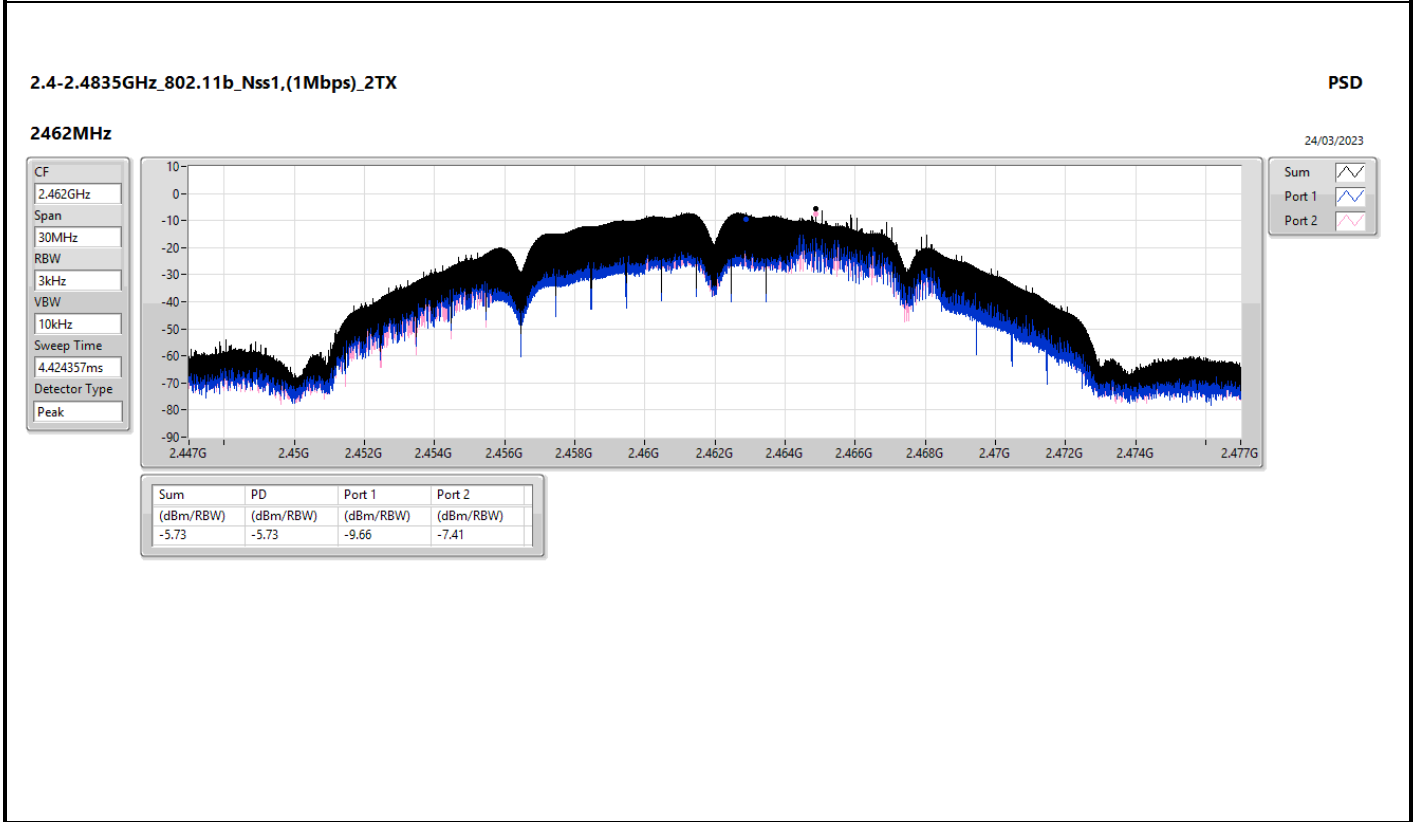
2.4-2.4835GHz_802.11b_Nss1,(1Mbps)_2TX

PSD

2462MHz

24/03/2023

CF
2.462GHz
Span
30MHz
RBW
3kHz
VBW
10kHz
Sweep Time
4.424357ms
Detector Type
Peak

10
0
-10
-20
-30
-40
-50
-60
-70
-80
-90

2.447G 2.45G 2.452G 2.454G 2.456G 2.458G 2.46G 2.462G 2.464G 2.466G 2.468G 2.47G 2.472G 2.474G 2.477G

Sum
Port 1
Port 2

| Sum | PD | Port 1 | Port 2 |
|---|---|---|---|
| (dBm/RBW) | (dBm/RBW) | (dBm/RBW) | (dBm/RBW) |
| -5.73 | -5.73 | -9.66 | -7.41 |